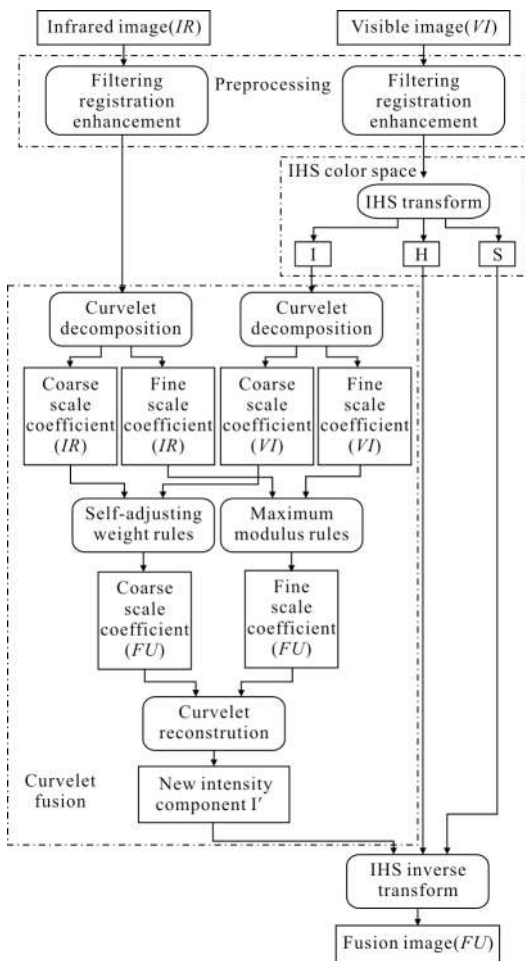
Infrared image($IR$)

Visible image($VI$)

Filtering registration enhancement

Preprocessing

Filtering registration enhancement

IHS color space

IHS transform

I

H

S

Curvelet decomposition

Curvelet decomposition

Coarse scale coefficient ($IR$)

Fine scale coefficient ($IR$)

Coarse scale coefficient ($VI$)

Fine scale coefficient ($VI$)

Self-adjusting weight rules

Maximum modulus rules

Coarse scale coefficient ($FU$)

Fine scale coefficient ($FU$)

Curvelet reconstrution

Curvelet fusion

New intensity component I′

IHS inverse transform

Fusion image($FU$)